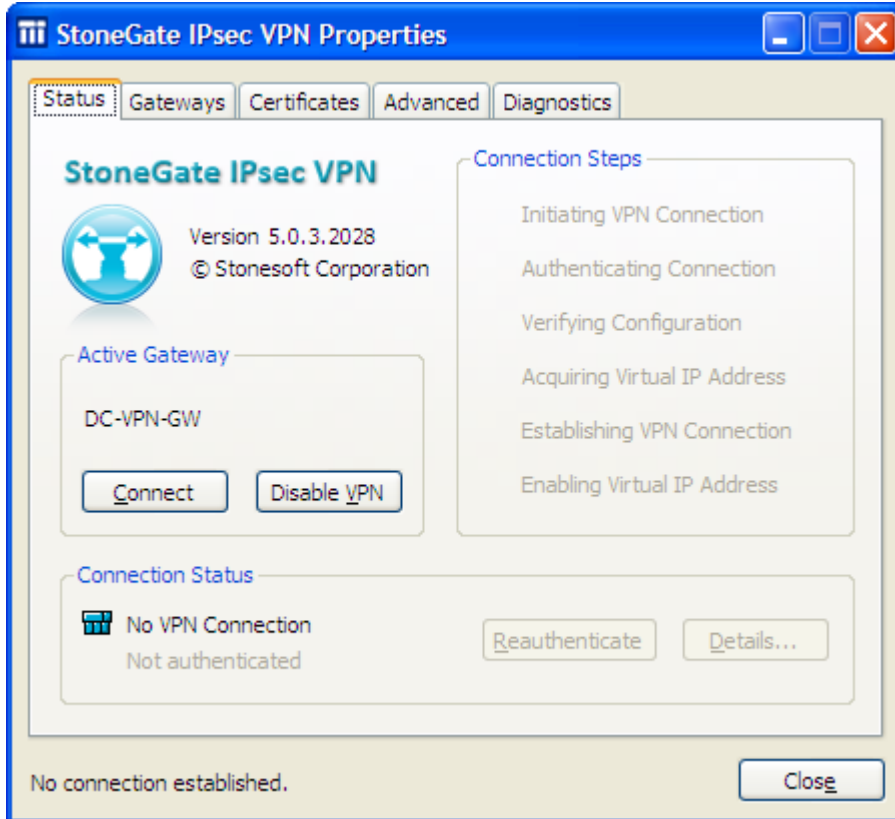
StoneGate IPsec VPN Properties

Status | Gateways | Certificates | Advanced | Diagnostics

StoneGate IPsec VPN

Version 5.0.3.2028
© Stonesoft Corporation

Active Gateway

DC-VPN-GW

Connect
Disable VPN

Connection Steps

Initiating VPN Connection

Authenticating Connection

Verifying Configuration

Acquiring Virtual IP Address

Establishing VPN Connection

Enabling Virtual IP Address

Connection Status

No VPN Connection
Not authenticated

Reauthenticate
Details...

No connection established.

Close